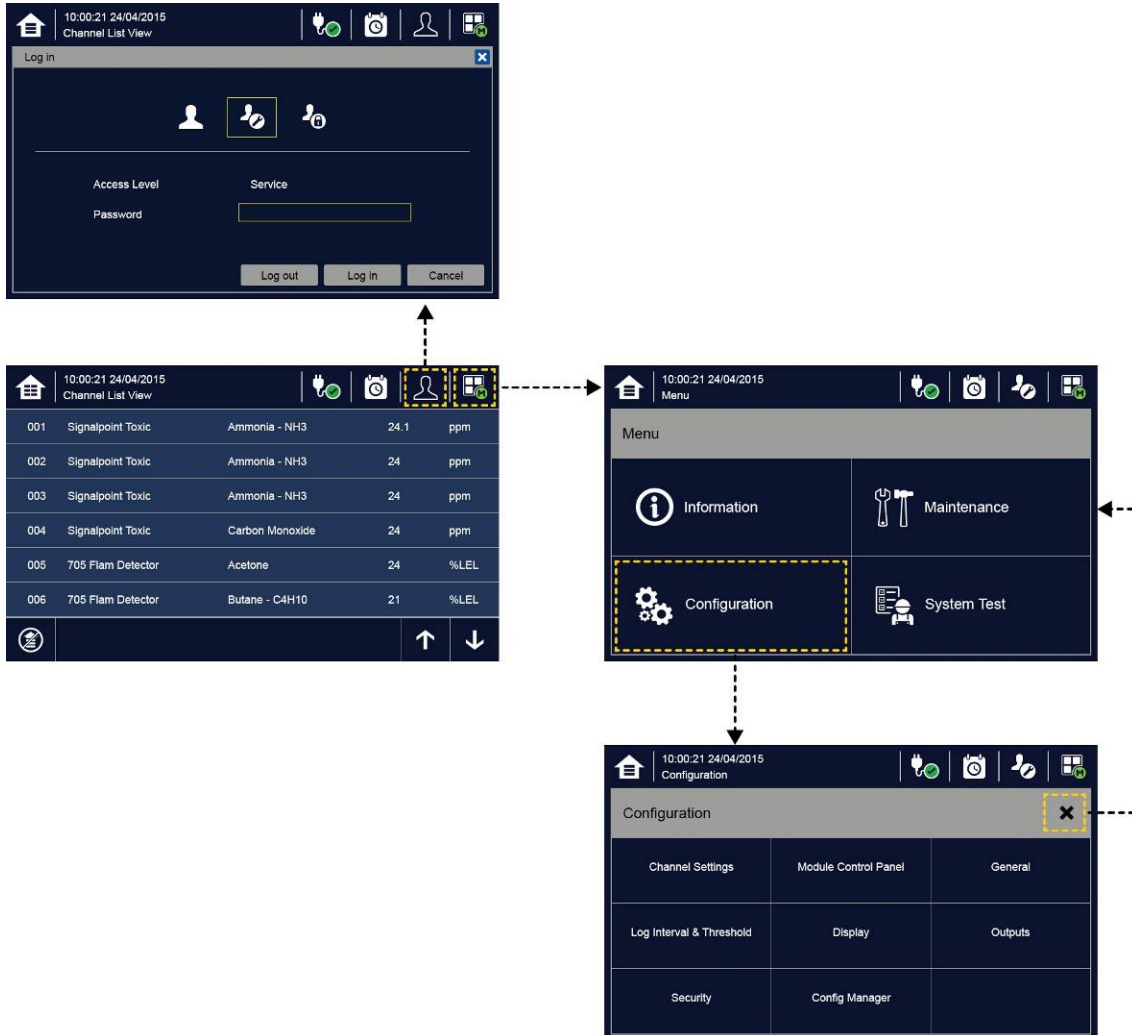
10:00:21 24/04/2015
Channel List View

Log in

Access Level Service

Password

Log out Log in Cancel

10:00:21 24/04/2015
Channel List View

| 001 | Signalpoint Toxic | Ammonia - NH3 | 24.1 | ppm |
|---|---|---|---|---|
| 002 | Signalpoint Toxic | Ammonia - NH3 | 24 | ppm |
| 003 | Signalpoint Toxic | Ammonia - NH3 | 24 | ppm |
| 004 | Signalpoint Toxic | Carbon Monoxide | 24 | ppm |
| 005 | 705 Flam Detector | Acetone | 24 | %LEL |
| 006 | 705 Flam Detector | Butane - C4H10 | 21 | %LEL |

10:00:21 24/04/2015
Menu

Menu

Information

Maintenance

Configuration

System Test

10:00:21 24/04/2015
Configuration

Configuration

| Channel Settings | Module Control Panel | General |
|---|---|---|
| Log Interval & Threshold | Display | Outputs |
| Security | Config Manager | |